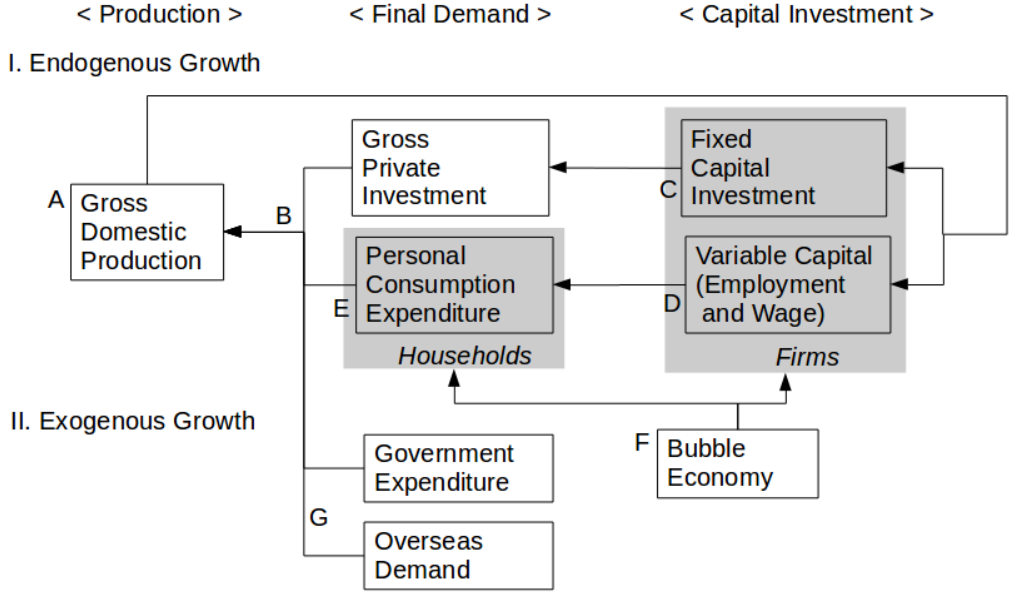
< Production >
< Final Demand >
< Capital Investment >

I. Endogenous Growth

A
Gross Domestic Production

B

Gross Private Investment

C
Fixed Capital Investment

Personal Consumption Expenditure

E

Households

D
Variable Capital (Employment and Wage)

Firms

II. Exogenous Growth

F
Bubble Economy

Government Expenditure

G

Overseas Demand